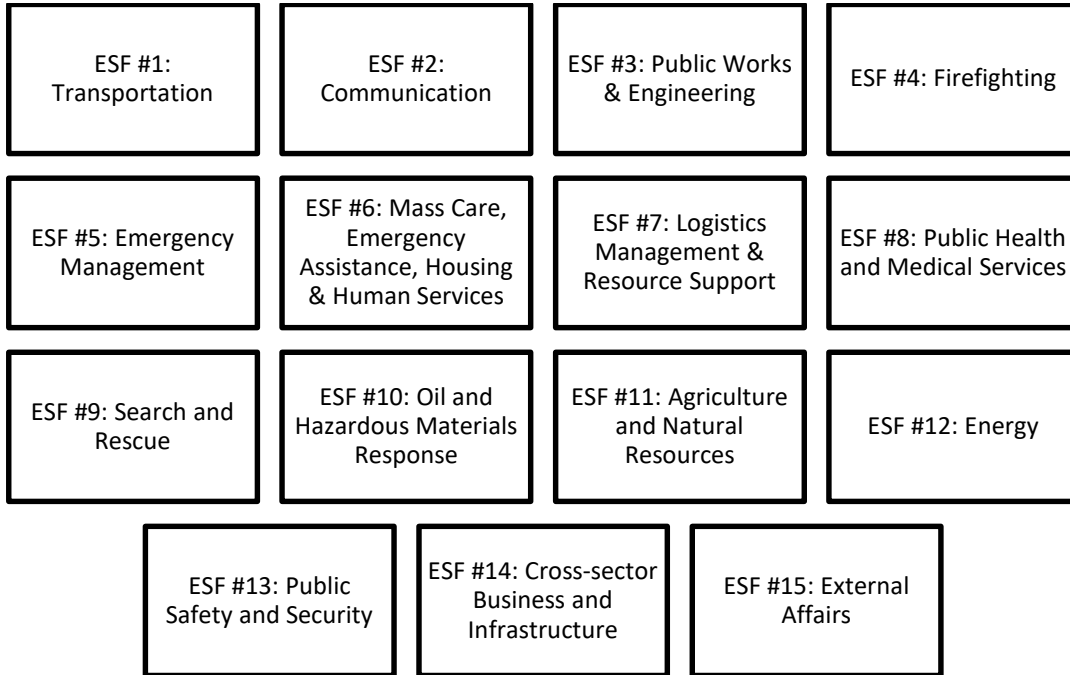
ESF #1: Transportation

ESF #2: Communication

ESF #3: Public Works & Engineering

ESF #4: Firefighting

ESF #5: Emergency Management

ESF #6: Mass Care, Emergency Assistance, Housing & Human Services

ESF #7: Logistics Management & Resource Support

ESF #8: Public Health and Medical Services

ESF #9: Search and Rescue

ESF #10: Oil and Hazardous Materials Response

ESF #11: Agriculture and Natural Resources

ESF #12: Energy

ESF #13: Public Safety and Security

ESF #14: Cross-sector Business and Infrastructure

ESF #15: External Affairs